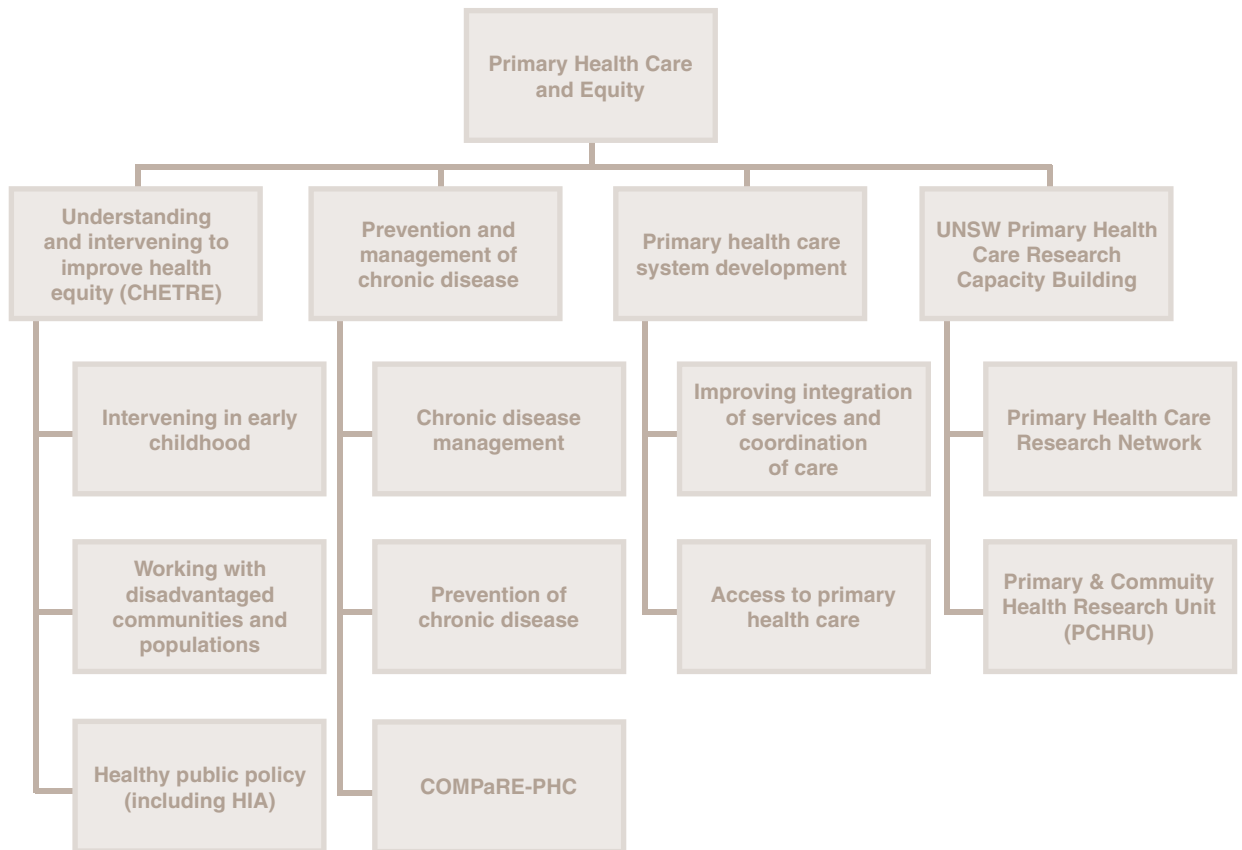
Primary Health Care and Equity

Understanding and intervening to improve health equity (CHETRE)

Intervening in early childhood

Working with disadvantaged communities and populations

Healthy public policy (including HIA)

Prevention and management of chronic disease

Chronic disease management

Prevention of chronic disease

COMPaRE-PHC

Primary health care system development

Improving integration of services and coordination of care

Access to primary health care

UNSW Primary Health Care Research Capacity Building

Primary Health Care Research Network

Primary & Commuity Health Research Unit (PCHRU)